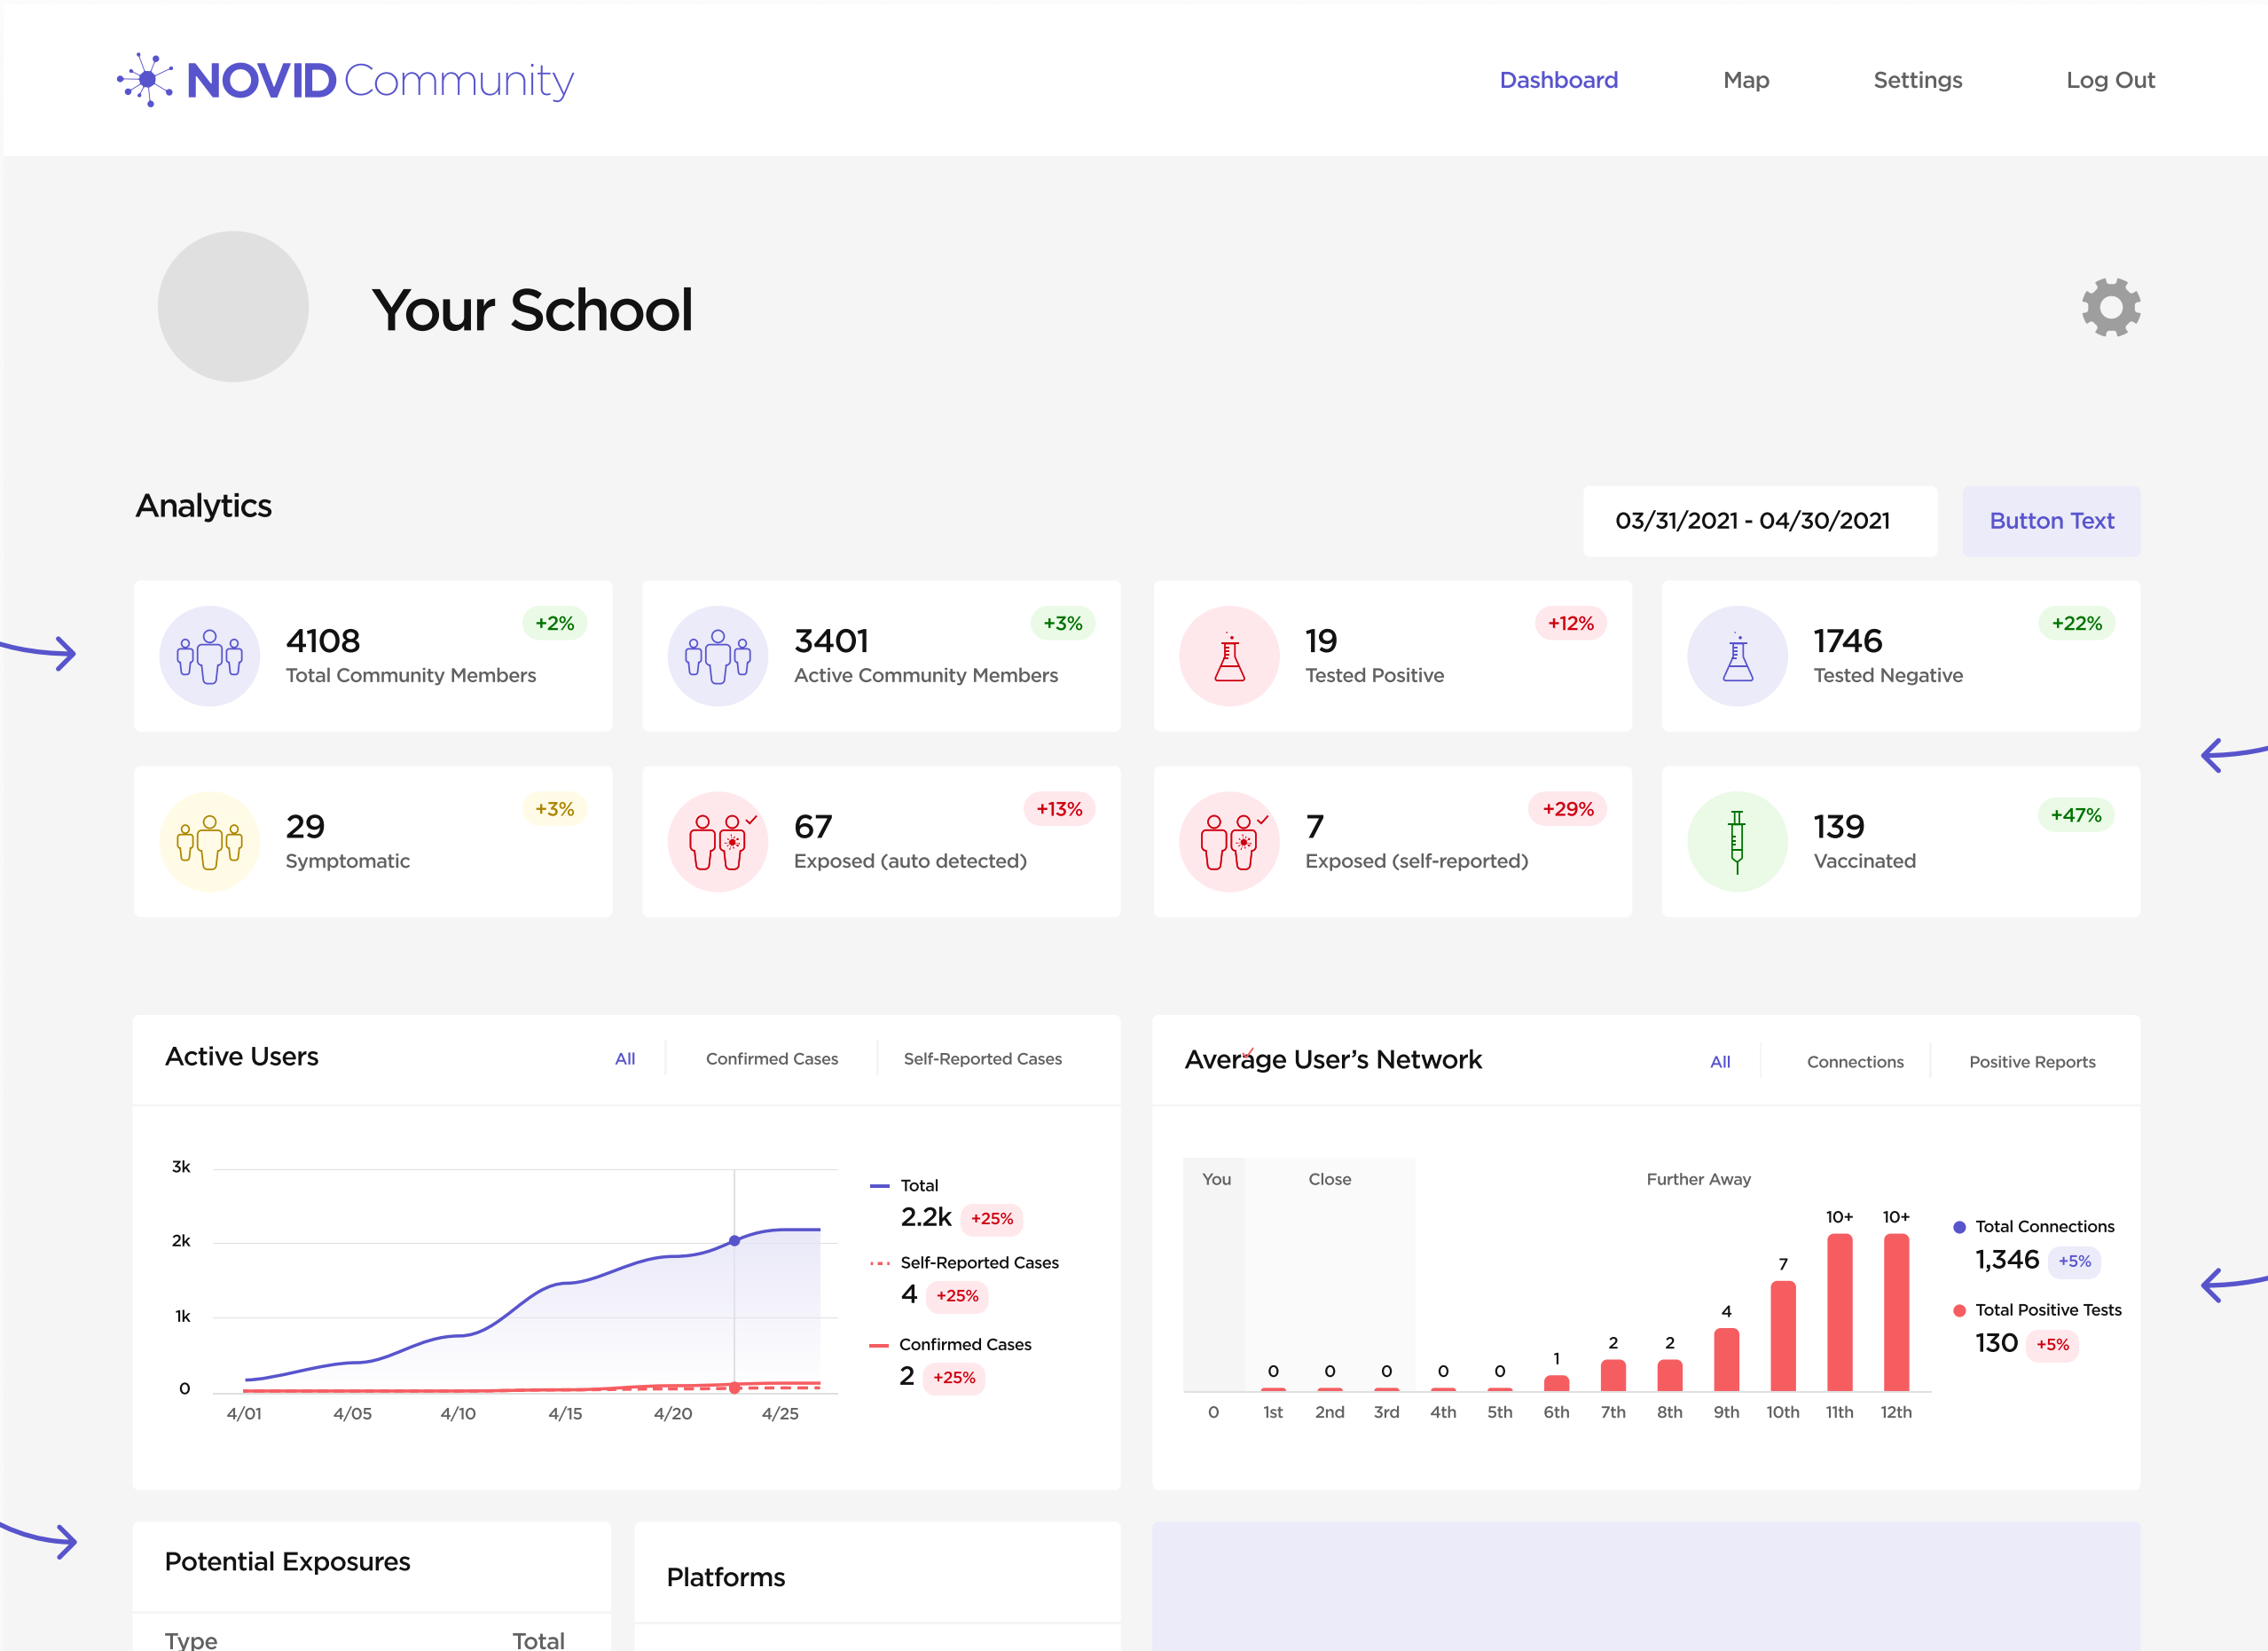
NOVID Community

Dashboard Map Settings Log Out

Your School

Analytics

03/31/2021 - 04/30/2021

Button Text

4108
Total Community Members
+2%

3401
Active Community Members
+3%

19
Tested Positive
+12%

1746
Tested Negative
+22%

29
Symptomatic
+3%

67
Exposed (auto detected)
+13%

7
Exposed (self-reported)
+29%

139
Vaccinated
+47%

Active Users

All Confirmed Cases Self-Reported Cases

3k
2k
1k
0
4/01 4/05 4/10 4/15 4/20 4/25

Total
2.2k +25%
Self-Reported Cases
4 +25%
Confirmed Cases
2 +25%

Average User's Network

All Connections Positive Reports

You Close Further Away

0 0 0 0 0 1 2 2 4 7 10+ 10+
0 1st 2nd 3rd 4th 5th 6th 7th 8th 9th 10th 11th 12th

Total Connections
1,346 +5%
Total Positive Tests
130 +5%

Potential Exposures

Type Total

Platforms